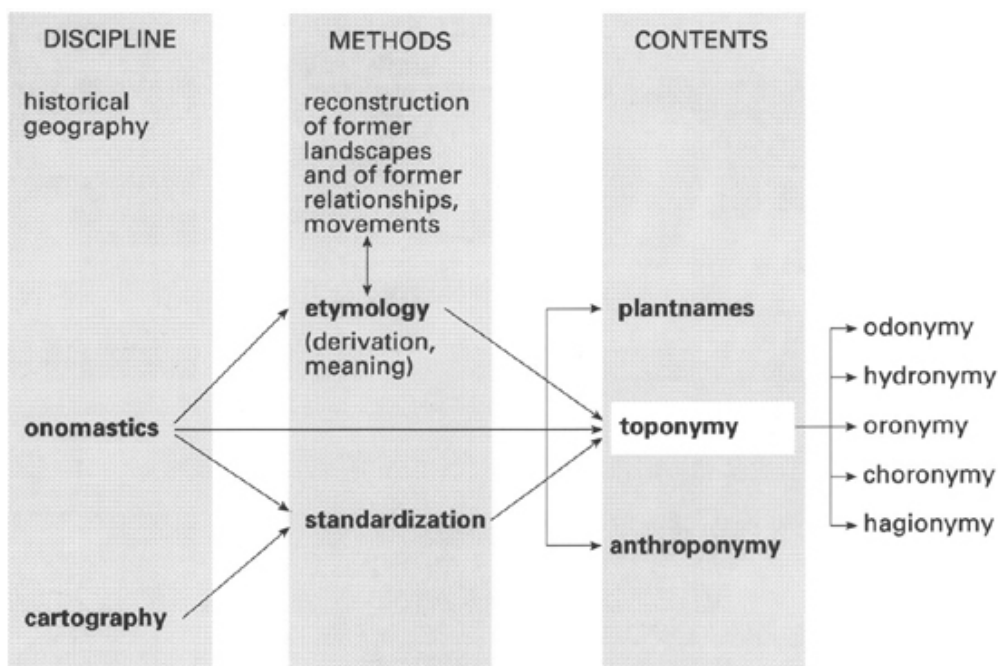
DISCIPLINE

historical geography

onomastics

cartography

METHODS

reconstruction of former landscapes and of former relationships, movements

etymology (derivation, meaning)

standardization

CONTENTS

plantnames

toponymy

anthroponymy

odonymy

hydronymy

oronymy

choronymy

hagionymy